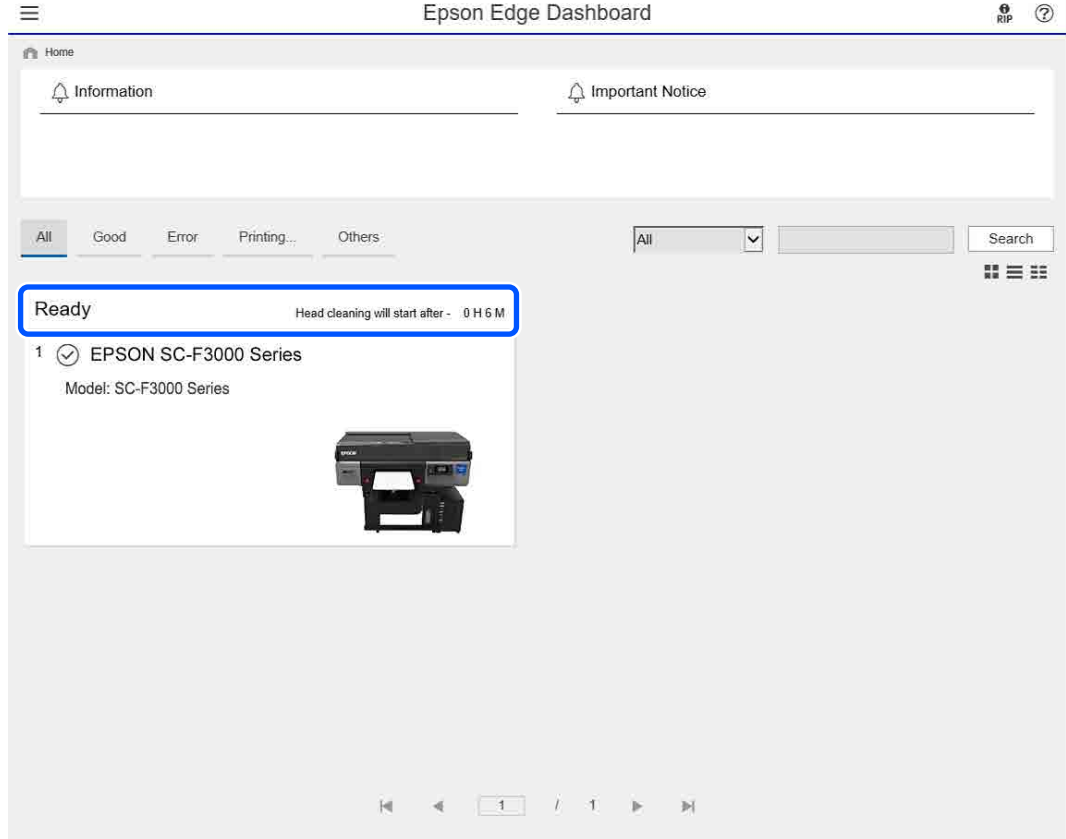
Epson Edge Dashboard

RIP

Home

Information

Important Notice

All Good Error Printing... Others

All

Search

Ready

Head cleaning will start after - 0 H 6 M

1 EPSON SC-F3000 Series

Model: SC-F3000 Series

1 / 1